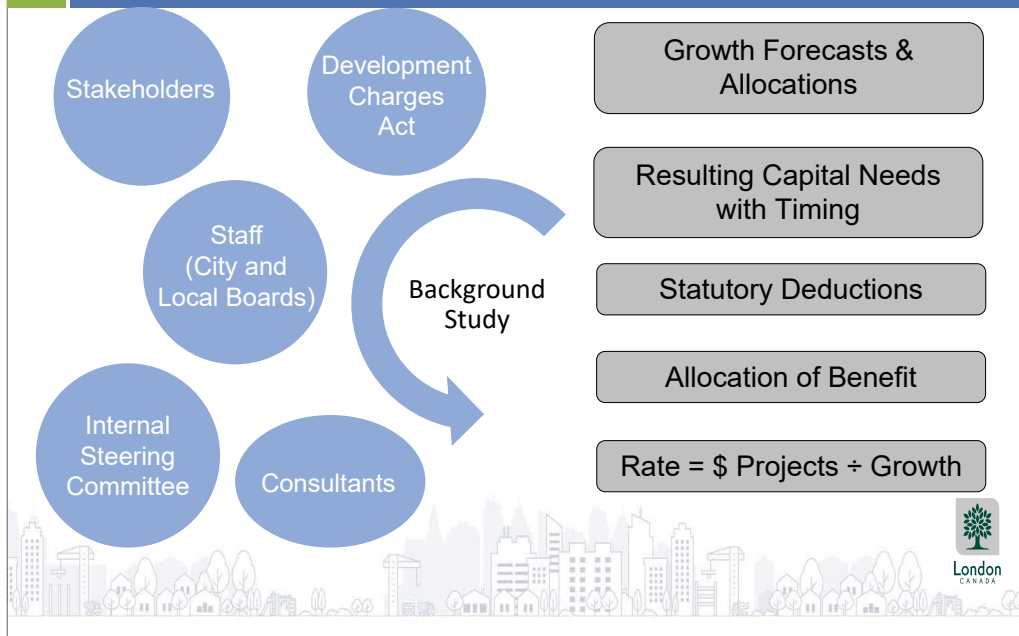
Stakeholders

Development Charges Act

Staff (City and Local Boards)

Background Study

Internal Steering Committee

Consultants

Growth Forecasts & Allocations

Resulting Capital Needs with Timing

Statutory Deductions

Allocation of Benefit

Rate = \$ Projects ÷ Growth

London
CANADA